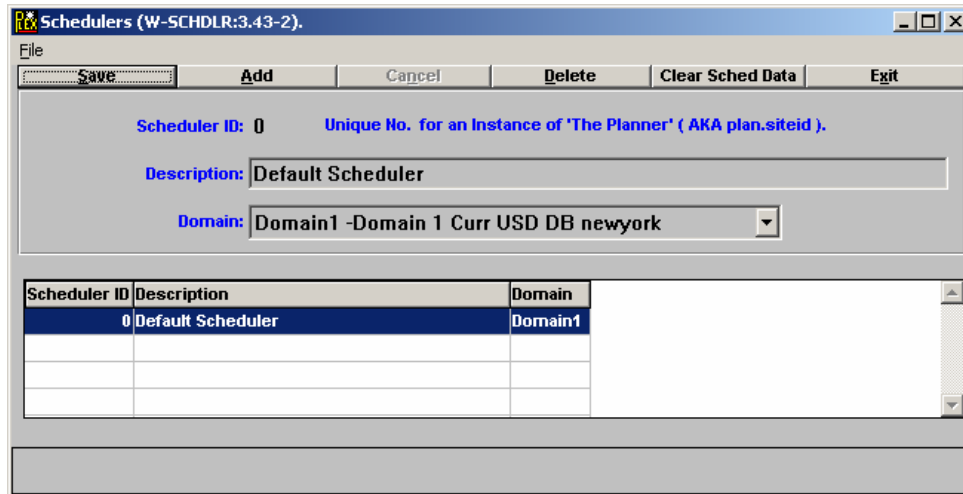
Schedulers (W-SCHDLR:3.43-2).

File

Save | Add | Cancel | Delete | Clear Sched Data | Exit

Scheduler ID: 0 Unique No. for an Instance of 'The Planner' ( AKA plan.siteid ).

Description: Default Scheduler

Domain: Domain1 -Domain 1 Curr USD DB newyork

| Scheduler ID | Description | Domain |
|---|---|---|
| 0 | Default Scheduler | Domain1 |
| | | |
| | | |
| | | |